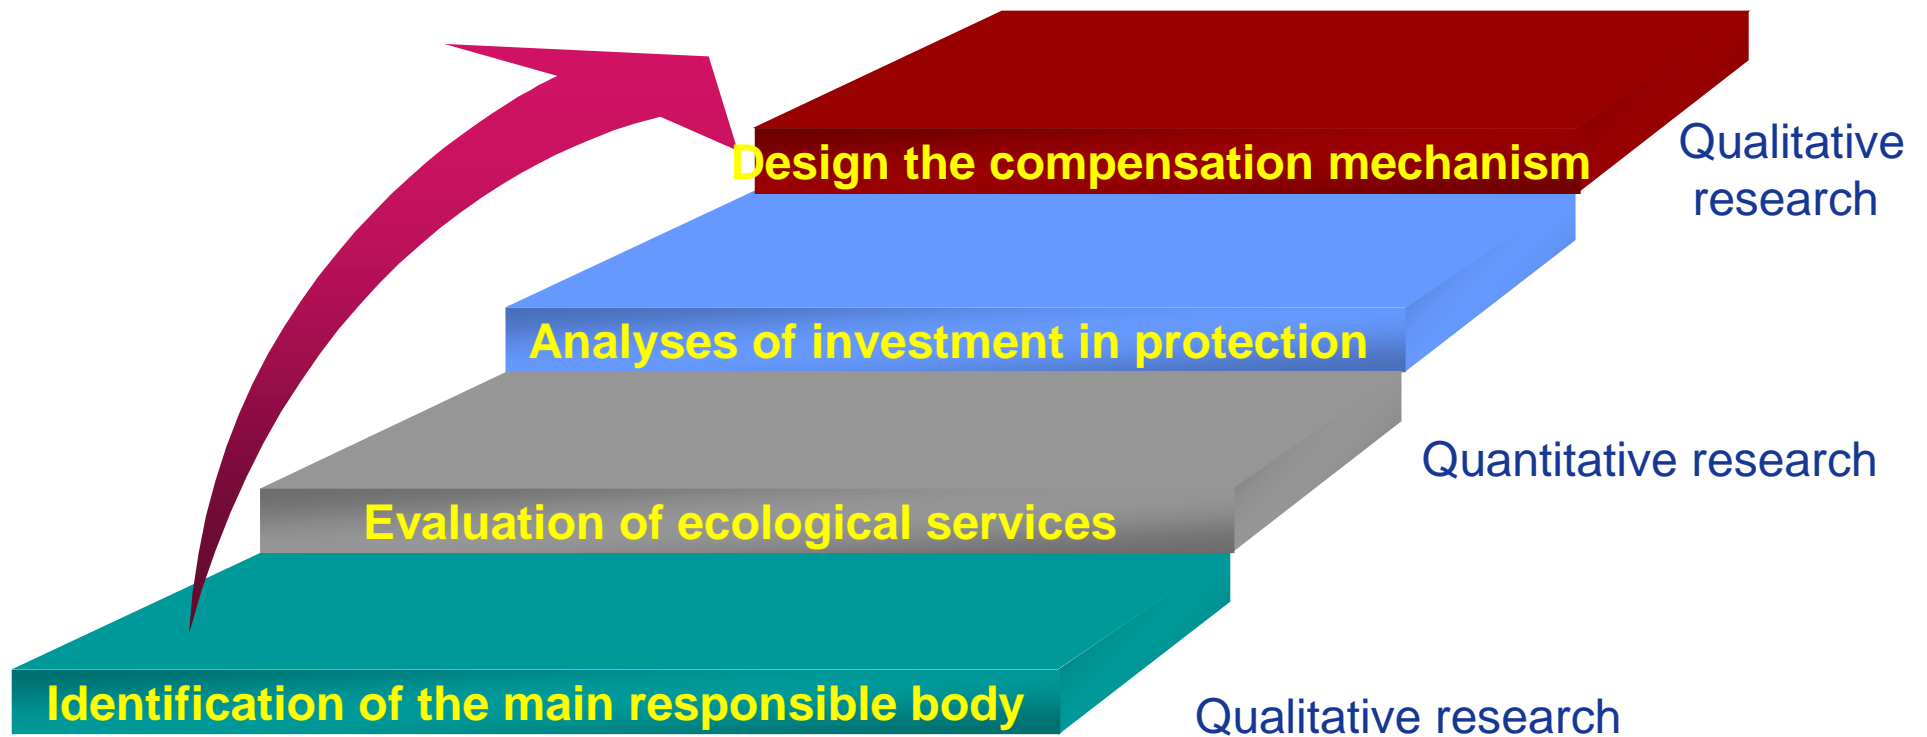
Design the compensation mechanism

Qualitative research

Analyses of investment in protection

Quantitative research

Evaluation of ecological services

Identification of the main responsible body

Qualitative research